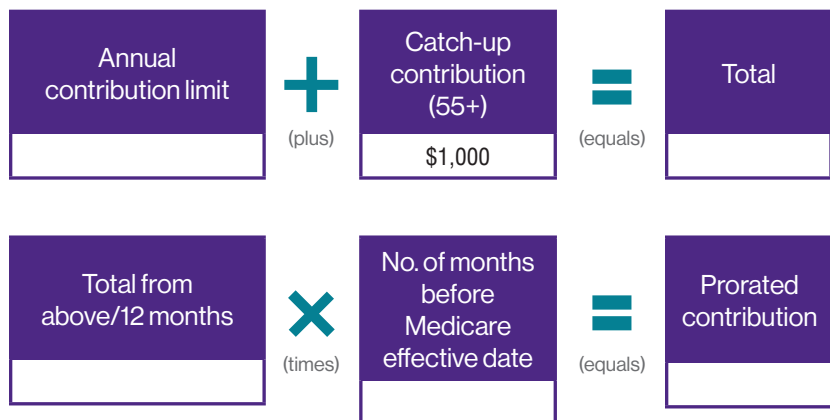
Annual contribution limit

(plus)

Catch-up contribution (55+)

$1,000

(equals)

Total

Total from above/12 months

(times)

No. of months before Medicare effective date

(equals)

Prorated contribution